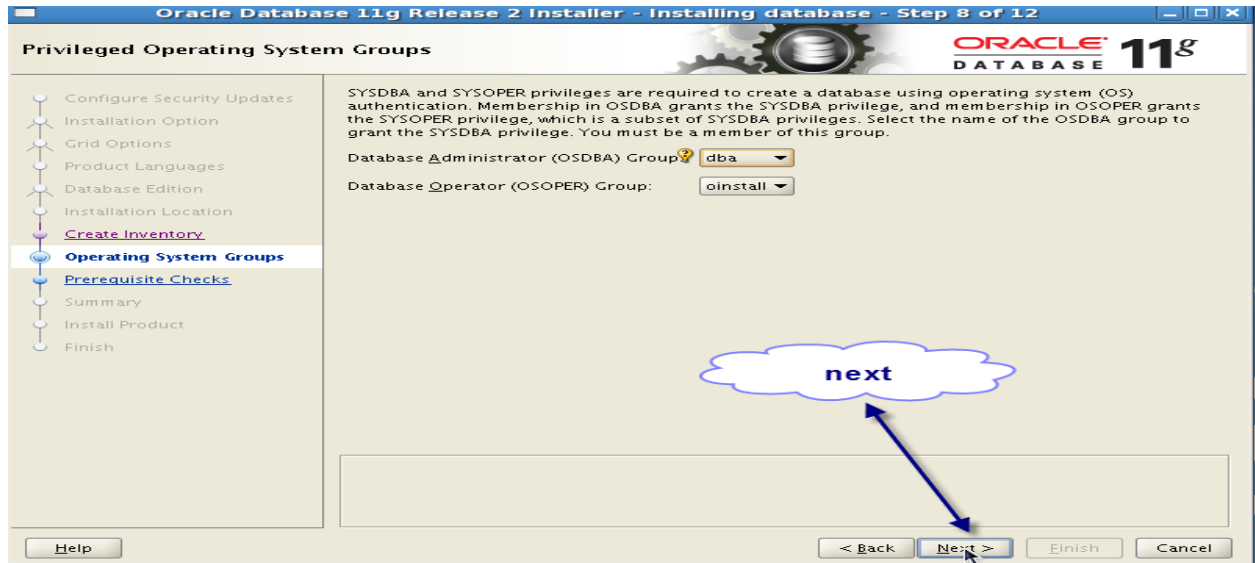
Oracle Database 11g Release 2 Installer - Installing database - Step 8 of 12

Privileged Operating System Groups

ORACLE DATABASE 11g

Configure Security Updates
Installation Option
Grid Options
Product Languages
Database Edition
Installation Location
Create Inventory
Operating System Groups
Prerequisite Checks
Summary
Install Product
Finish

SYSDBA and SYSOPER privileges are required to create a database using operating system (OS) authentication. Membership in OSDBA grants the SYSDBA privilege, and membership in OSOPER grants the SYSOPER privilege, which is a subset of SYSDBA privileges. Select the name of the OSDBA group to grant the SYSDBA privilege. You must be a member of this group.

Database Administrator (OSDBA) Group: dba

Database Operator (OSOPER) Group: oinstall

next

Help

< Back

Next >

Finish

Cancel